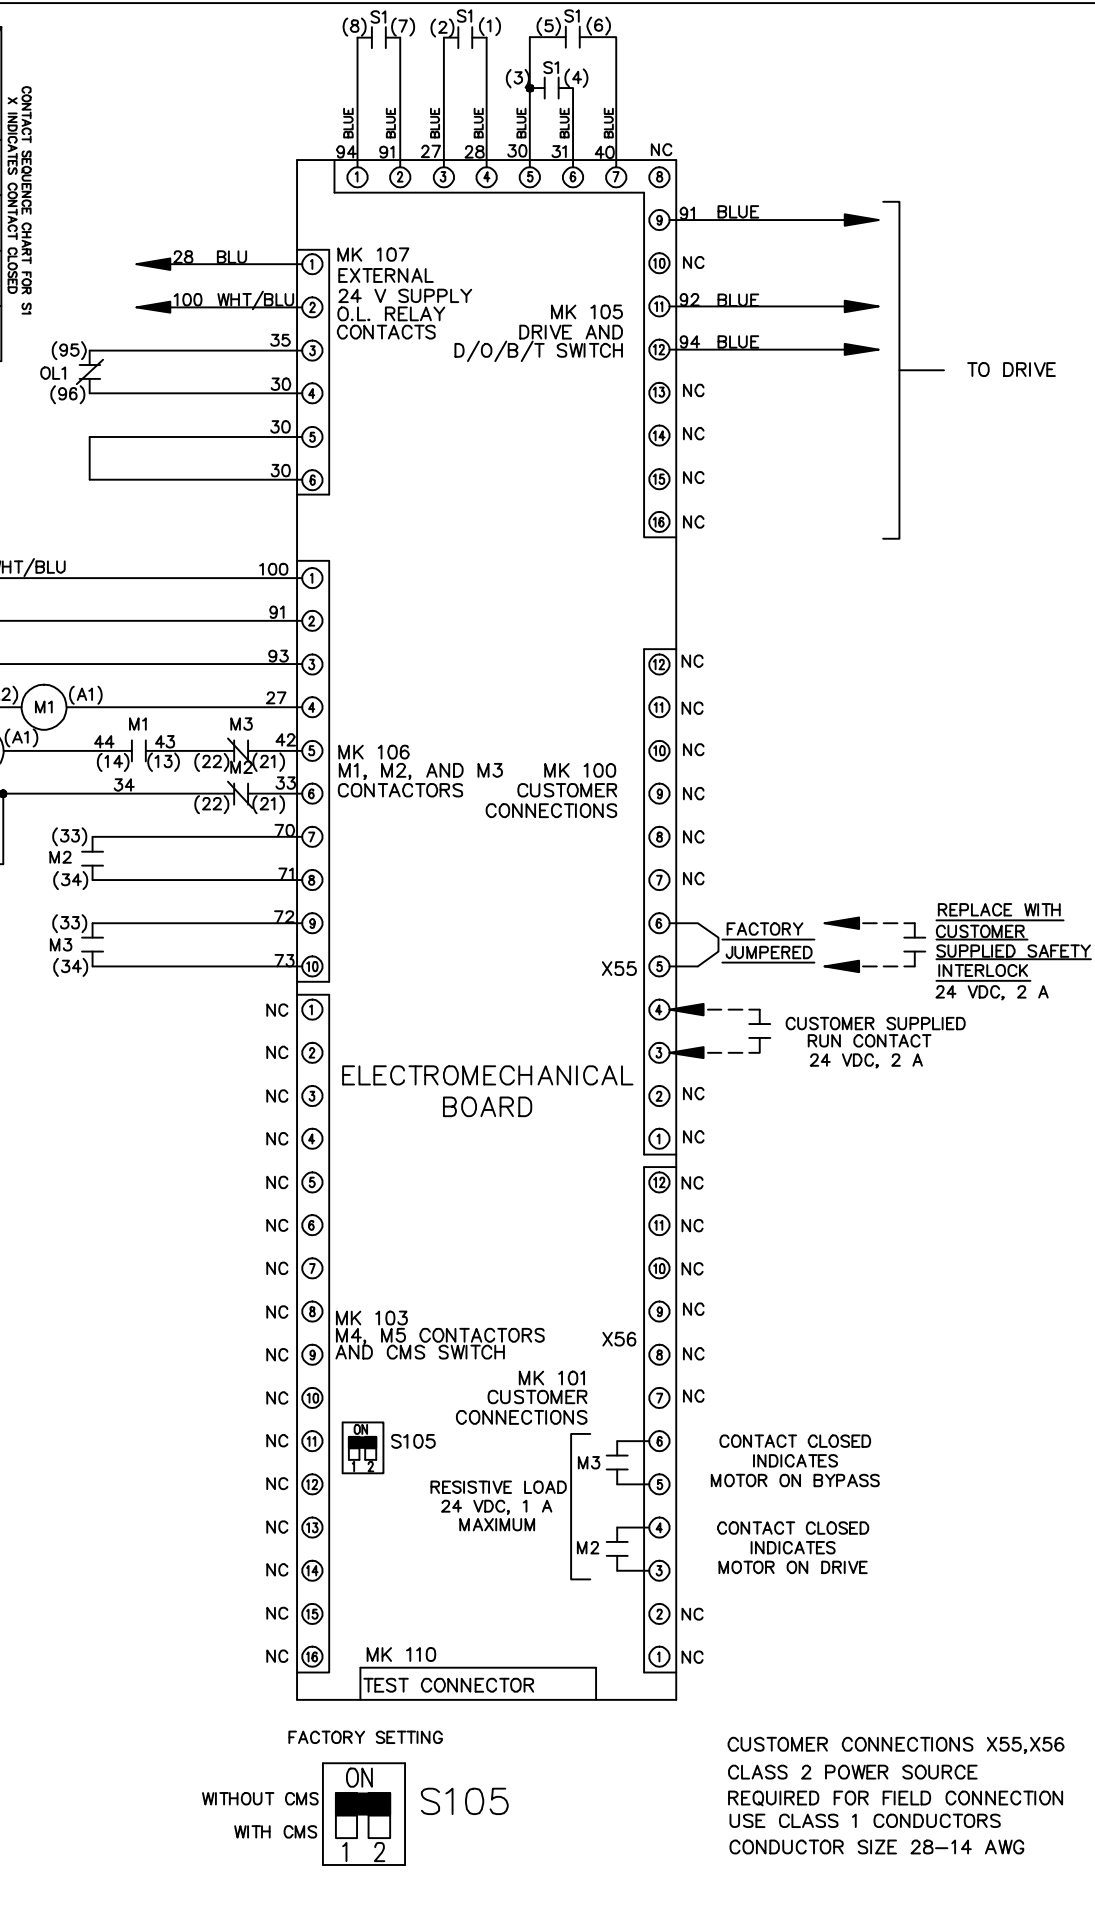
CONTACT SEQUENCE CHART FOR S1
X INDICATES CONTACT CLOSED

(8) S1 (7) (2) S1 (1) (5) S1 (6)
(3) S1 (4)

BLUE BLUE BLUE BLUE BLUE BLUE BLUE
94 91 27 28 30 31 40 NC
① ② ③ ④ ⑤ ⑥ ⑦ ⑧

28 BLU
100 WHT/BLU
MK 107
EXTERNAL
24 V SUPPLY
O.L. RELAY
CONTACTS

MK 105
DRIVE AND
D/O/B/T SWITCH

⑨ 91 BLUE
⑩ NC
⑪ 92 BLUE
⑫ 94 BLUE
⑬ NC
⑭ NC
⑮ NC
⑯ NC

TO DRIVE

(95)
OL1
(96)
35 ③
30 ④
30 ⑤
30 ⑥

HT/BLU
100 ①
91 ②
93 ③
2) M1 (A1) 27 ④
(A1) 44 (14) M1 43 (13) (22) M3 42 (21) ⑤
34 (22) M2 33 (21) ⑥
(33) M2 (34) 70 ⑦ 71 ⑧
(33) M3 (34) 72 ⑨ 73 ⑩

MK 106
M1, M2, AND M3
CONTACTORS

MK 100
CUSTOMER
CONNECTIONS

⑫ NC
⑪ NC
⑩ NC
⑨ NC
⑧ NC
⑦ NC
⑥
⑤
X55
④
③
② NC
① NC

FACTORY
JUMPERED

REPLACE WITH
CUSTOMER
SUPPLIED SAFETY
INTERLOCK
24 VDC, 2 A

CUSTOMER SUPPLIED
RUN CONTACT
24 VDC, 2 A

NC ①
NC ②
NC ③
NC ④
NC ⑤
NC ⑥
NC ⑦
NC ⑧
NC ⑨
NC ⑩
NC ⑪
NC ⑫
NC ⑬
NC ⑭
NC ⑮
NC ⑯

ELECTROMECHANICAL
BOARD

MK 103
M4, M5 CONTACTORS
AND CMS SWITCH

X56

MK 101
CUSTOMER
CONNECTIONS

ON
1 2
S105

⑫ NC
⑪ NC
⑩ NC
⑨ NC
⑧ NC
⑦ NC
M3 ⑥ ⑤
M2 ④ ③
② NC
① NC

RESISTIVE LOAD
24 VDC, 1 A
MAXIMUM

CONTACT CLOSED
INDICATES
MOTOR ON BYPASS

CONTACT CLOSED
INDICATES
MOTOR ON DRIVE

MK 110
TEST CONNECTOR

FACTORY SETTING

WITHOUT CMS
WITH CMS
ON
1 2
S105

CUSTOMER CONNECTIONS X55,X56
CLASS 2 POWER SOURCE
REQUIRED FOR FIELD CONNECTION
USE CLASS 1 CONDUCTORS
CONDUCTOR SIZE 28–14 AWG